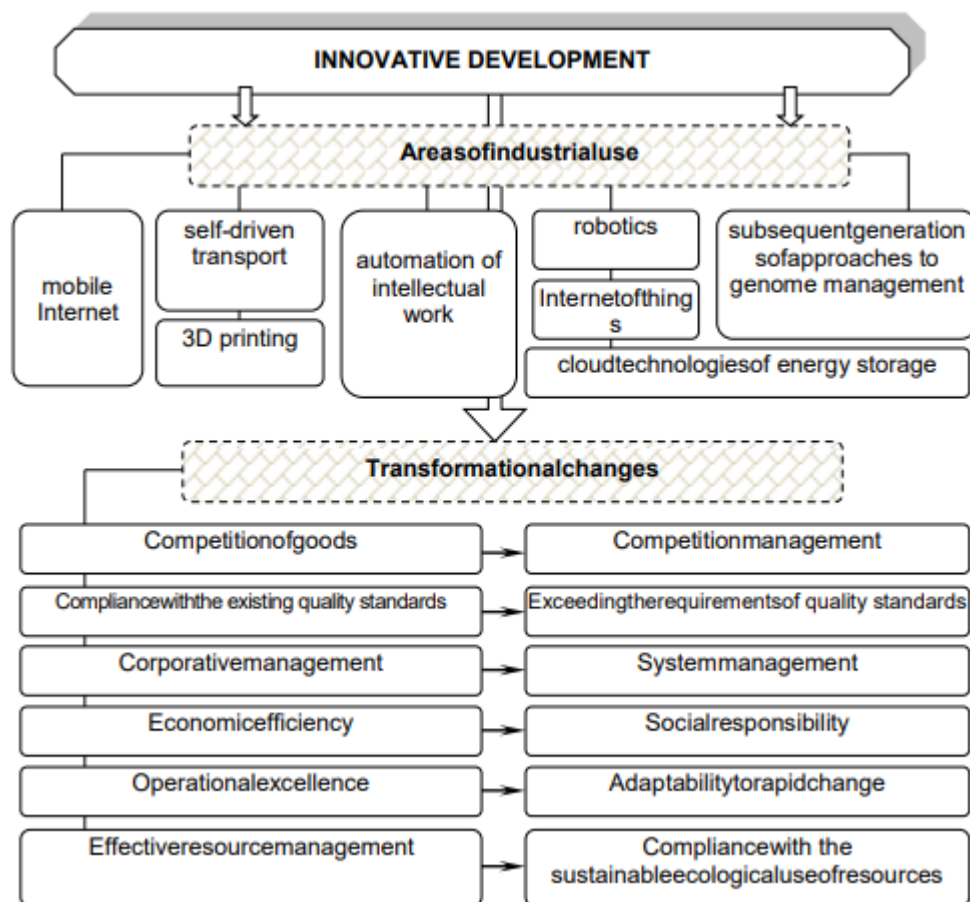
INNOVATIVE DEVELOPMENT

Areasofindustrialuse

mobile Internet

self-driven transport

3D printing

automation of intellectual work

robotics

Internetofthing s

subsequentgeneration sofapproaches to genome management

cloudtechnologiesof energy storage

Transformationalchanges

| | |
|---|---|
| Competitionofgoods | Competitionmanagement |
| Compliancewiththe existing quality standards | Exceedingtherequirementsof quality standards |
| Corporativemanagement | Systemmanagement |
| Economicefficiency | Socialresponsibility |
| Operationalexcellence | Adaptabilitytorapidchange |
| Effectiveresourcemanagement | Compliancewith the sustainableecologicaluseofresources |